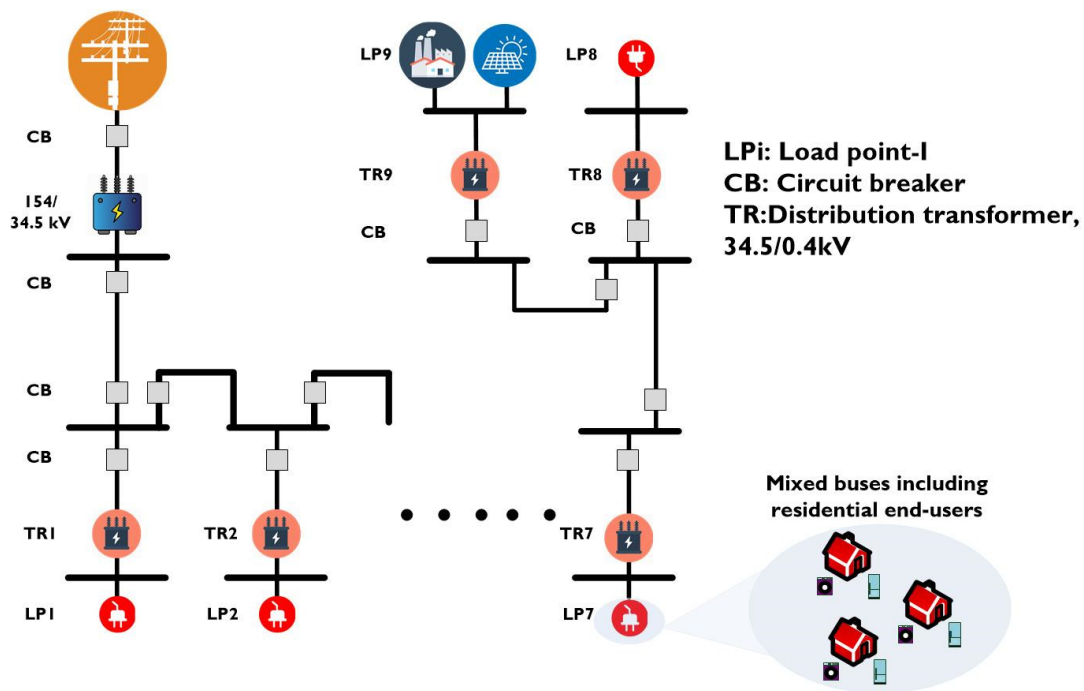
CB

154/ 34.5 kV

CB

CB

CB

TR1

LP1

TR2

LP2

LP9

TR9

CB

LP8

TR8

CB

LPi: Load point-I
CB: Circuit breaker
TR:Distribution transformer, 34.5/0.4kV

TR7

LP7

Mixed buses including residential end-users